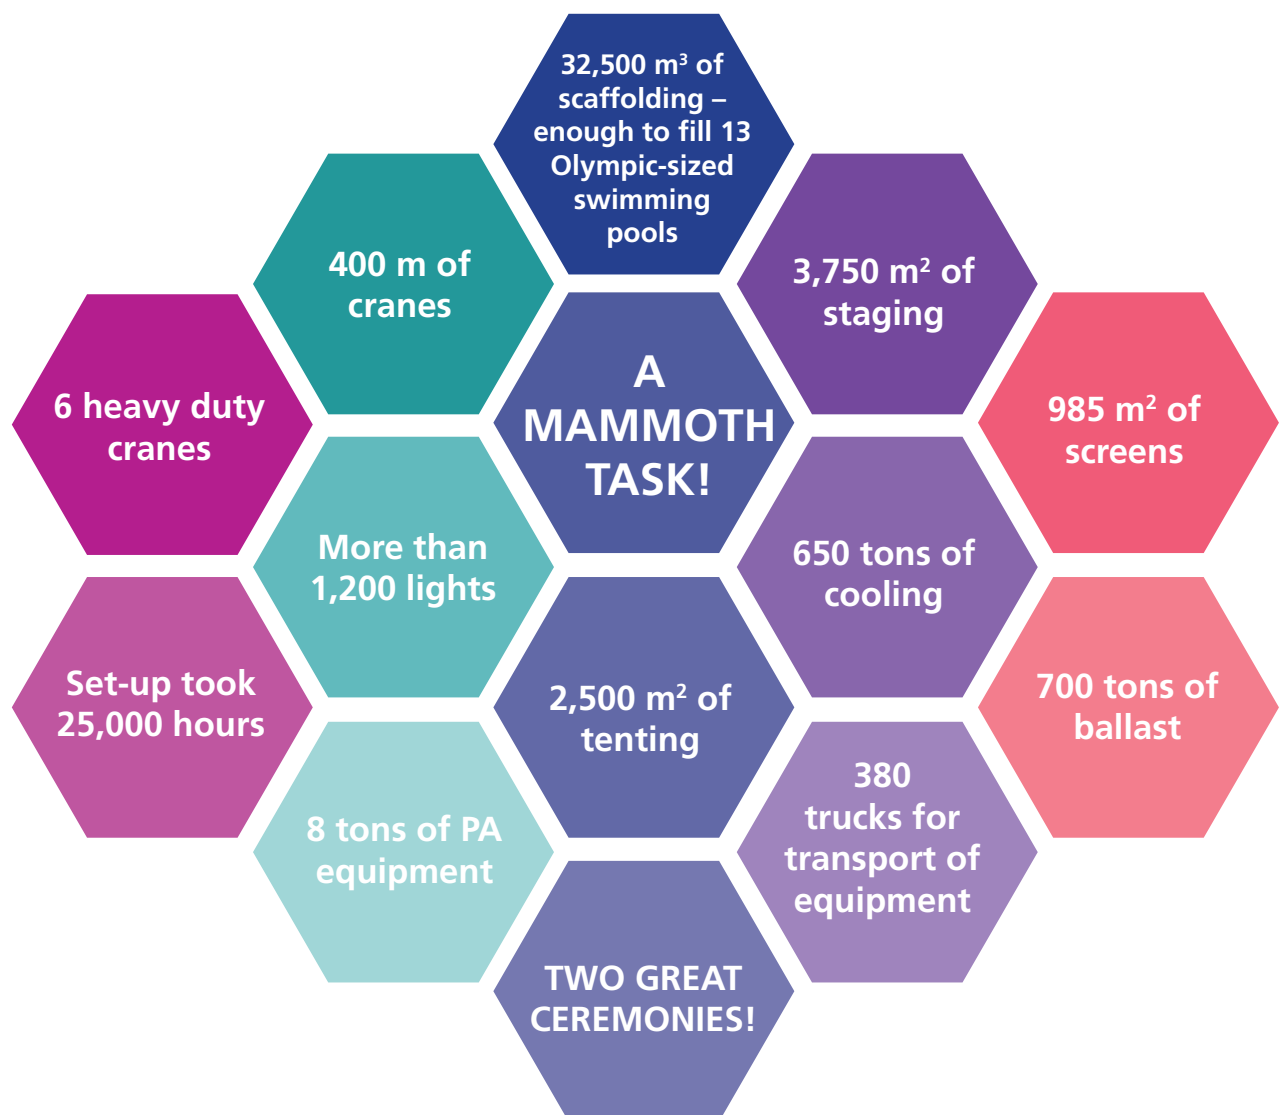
32,500 $m^3$ of scaffolding – enough to fill 13 Olympic-sized swimming pools

400 m of cranes

3,750 $m^2$ of staging

6 heavy duty cranes

A MAMMOTH TASK!

985 $m^2$ of screens

More than 1,200 lights

650 tons of cooling

Set-up took 25,000 hours

2,500 $m^2$ of tenting

700 tons of ballast

8 tons of PA equipment

380 trucks for transport of equipment

TWO GREAT CEREMONIES!